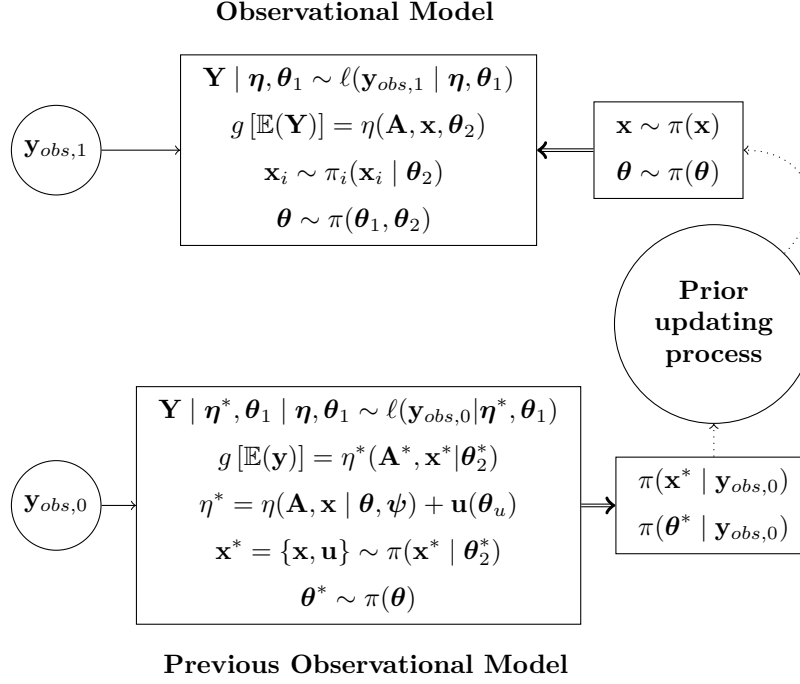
**Observational Model**

$\mathbf{y}_{obs,1}$

$\mathbf{Y} \mid \boldsymbol{\eta}, \boldsymbol{\theta}_1 \sim \ell(\mathbf{y}_{obs,1} \mid \boldsymbol{\eta}, \boldsymbol{\theta}_1)$
$g\left[\mathbb{E}(\mathbf{Y})\right] = \eta(\mathbf{A}, \mathbf{x}, \boldsymbol{\theta}_2)$
$\mathbf{x}_i \sim \pi_i(\mathbf{x}_i \mid \boldsymbol{\theta}_2)$
$\boldsymbol{\theta} \sim \pi(\boldsymbol{\theta}_1, \boldsymbol{\theta}_2)$

$\mathbf{x} \sim \pi(\mathbf{x})$
$\boldsymbol{\theta} \sim \pi(\boldsymbol{\theta})$

**Prior updating process**

$\mathbf{y}_{obs,0}$

$\mathbf{Y} \mid \boldsymbol{\eta}^*, \boldsymbol{\theta}_1 \mid \boldsymbol{\eta}, \boldsymbol{\theta}_1 \sim \ell(\mathbf{y}_{obs,0} | \boldsymbol{\eta}^*, \boldsymbol{\theta}_1)$
$g\left[\mathbb{E}(\mathbf{y})\right] = \eta^*(\mathbf{A}^*, \mathbf{x}^* | \boldsymbol{\theta}_2^*)$
$\eta^* = \eta(\mathbf{A}, \mathbf{x} \mid \boldsymbol{\theta}, \boldsymbol{\psi}) + \mathbf{u}(\boldsymbol{\theta}_u)$
$\mathbf{x}^* = \{\mathbf{x}, \mathbf{u}\} \sim \pi(\mathbf{x}^* \mid \boldsymbol{\theta}_2^*)$
$\boldsymbol{\theta}^* \sim \pi(\boldsymbol{\theta})$

$\pi(\mathbf{x}^* \mid \mathbf{y}_{obs,0})$
$\pi(\boldsymbol{\theta}^* \mid \mathbf{y}_{obs,0})$

**Previous Observational Model**